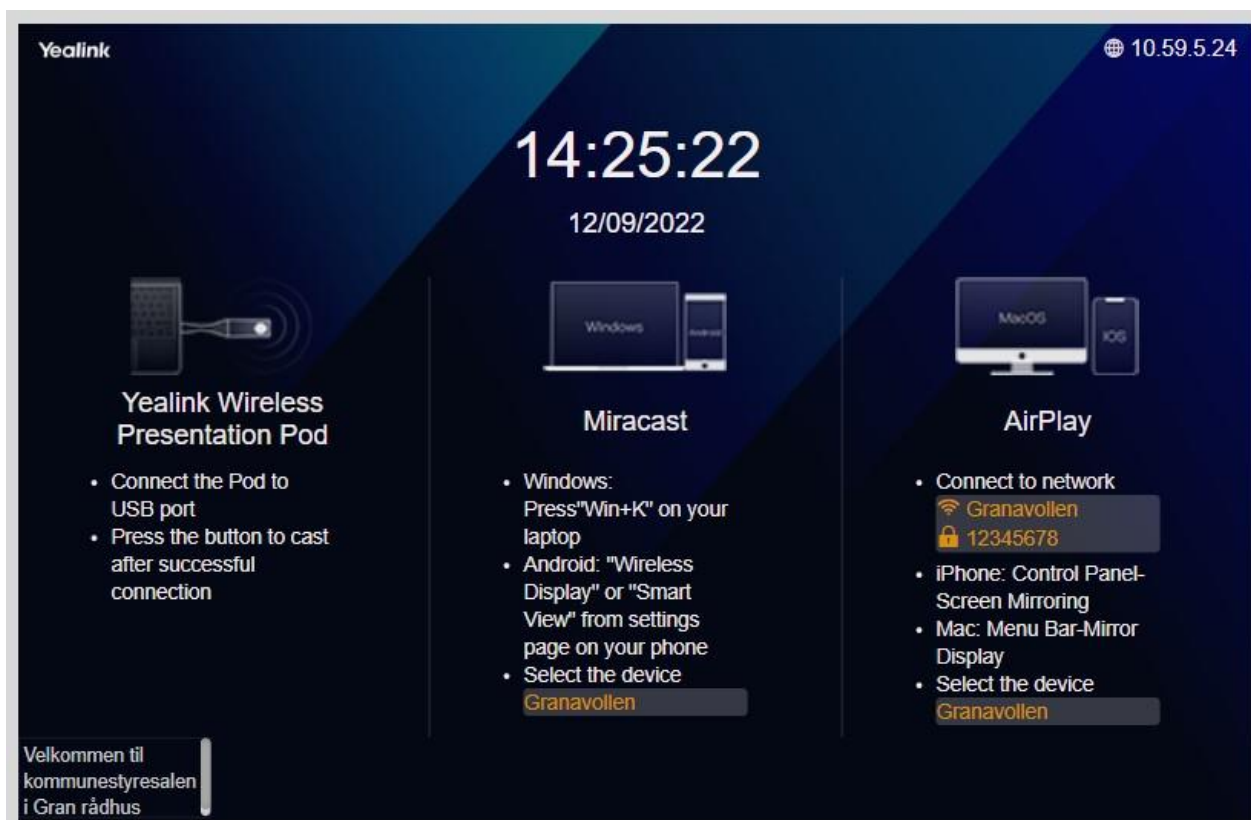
Yealink

10.59.5.24

14:25:22

12/09/2022

Yealink Wireless Presentation Pod

- Connect the Pod to USB port
- Press the button to cast after successful connection

Windows

Android

Miracast

- Windows: Press"Win+K" on your laptop
- Android: "Wireless Display" or "Smart View" from settings page on your phone
- Select the device Granavollen

MacOS

IOS

AirPlay

- Connect to network Granavollen 12345678
- iPhone: Control Panel-Screen Mirroring
- Mac: Menu Bar-Mirror Display
- Select the device Granavollen

Velkommen til kommunestyresalen i Gran rådhus